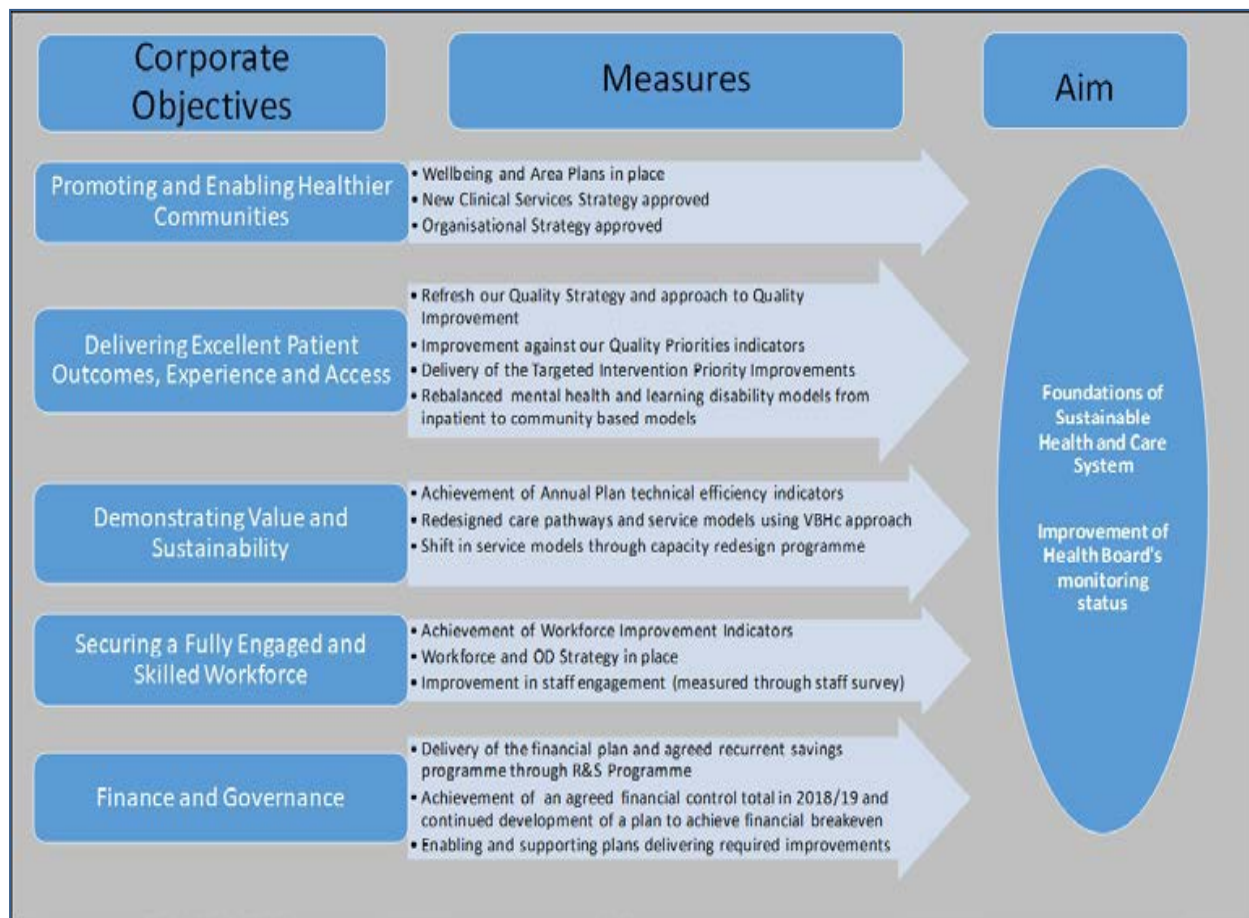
Corporate Objectives

Measures

Aim

Promoting and Enabling Healthier Communities

• Wellbeing and Area Plans in place
• New Clinical Services Strategy approved
• Organisational Strategy approved

Delivering Excellent Patient Outcomes, Experience and Access

• Refresh our Quality Strategy and approach to Quality Improvement
• Improvement against our Quality Priorities indicators
• Delivery of the Targeted Intervention Priority Improvements
• Rebalanced mental health and learning disability models from inpatient to community based models

Demonstrating Value and Sustainability

• Achievement of Annual Plan technical efficiency indicators
• Redesigned care pathways and service models using VBHc approach
• Shift in service models through capacity redesign programme

Securing a Fully Engaged and Skilled Workforce

• Achievement of Workforce Improvement Indicators
• Workforce and OD Strategy in place
• Improvement in staff engagement (measured through staff survey)

Finance and Governance

• Delivery of the financial plan and agreed recurrent savings programme through R&S Programme
• Achievement of an agreed financial control total in 2018/19 and continued development of a plan to achieve financial breakeven
• Enabling and supporting plans delivering required improvements

Foundations of Sustainable Health and Care System

Improvement of Health Board's monitoring status